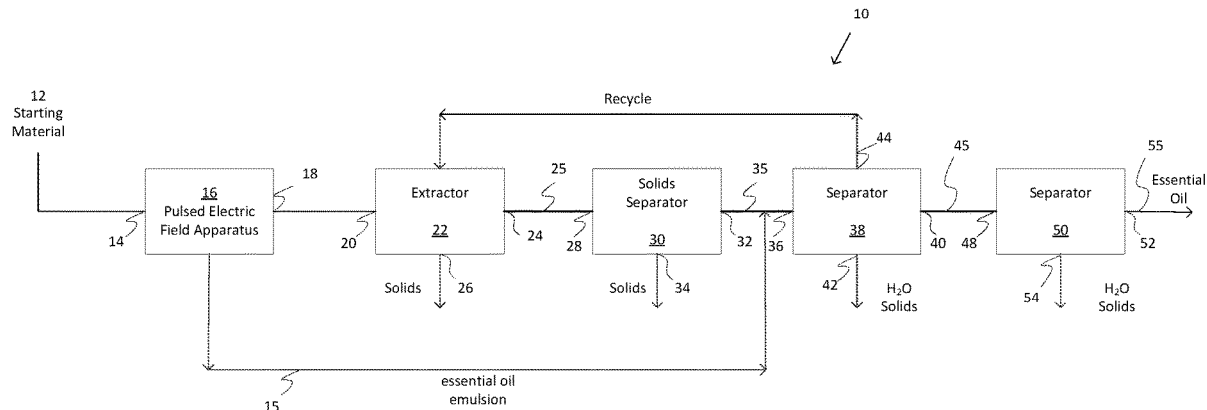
10

12
Starting
Material

Recycle

44

45

55

Essential
Oil

18

16
Pulsed Electric
Field Apparatus

14

Extractor

22

20

25

24

Solids
Separator

30

28

35

32

36

Separator

38

40

48

Separator

50

52

Solids

26

Solids

34

42

$H_2O$
Solids

54

$H_2O$
Solids

essential oil
emulsion

15